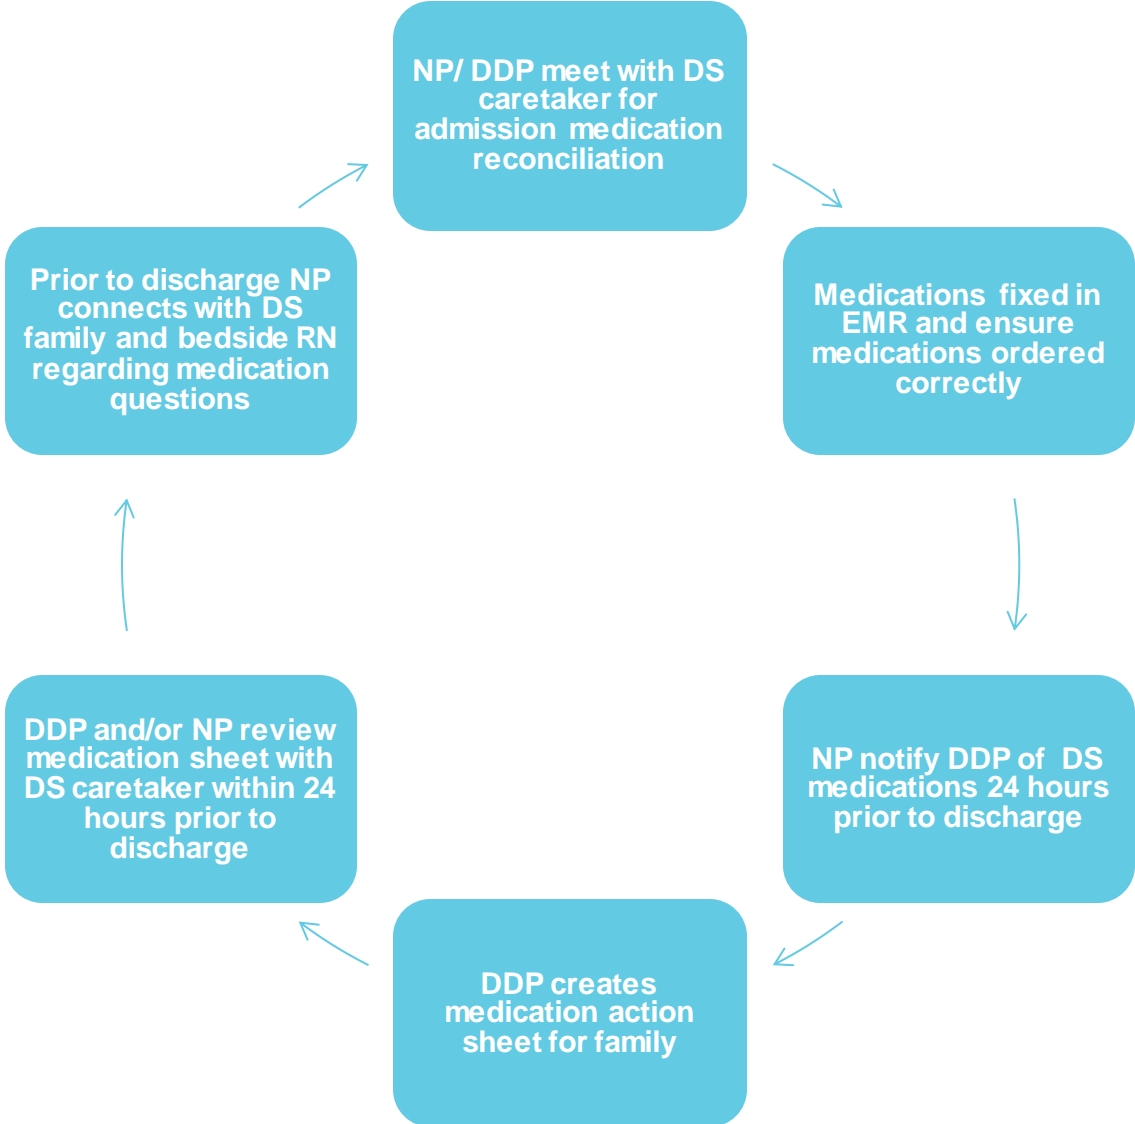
NP/ DDP meet with DS caretaker for admission medication reconciliation

Medications fixed in EMR and ensure medications ordered correctly

NP notify DDP of DS medications 24 hours prior to discharge

DDP creates medication action sheet for family

DDP and/or NP review medication sheet with DS caretaker within 24 hours prior to discharge

Prior to discharge NP connects with DS family and bedside RN regarding medication questions